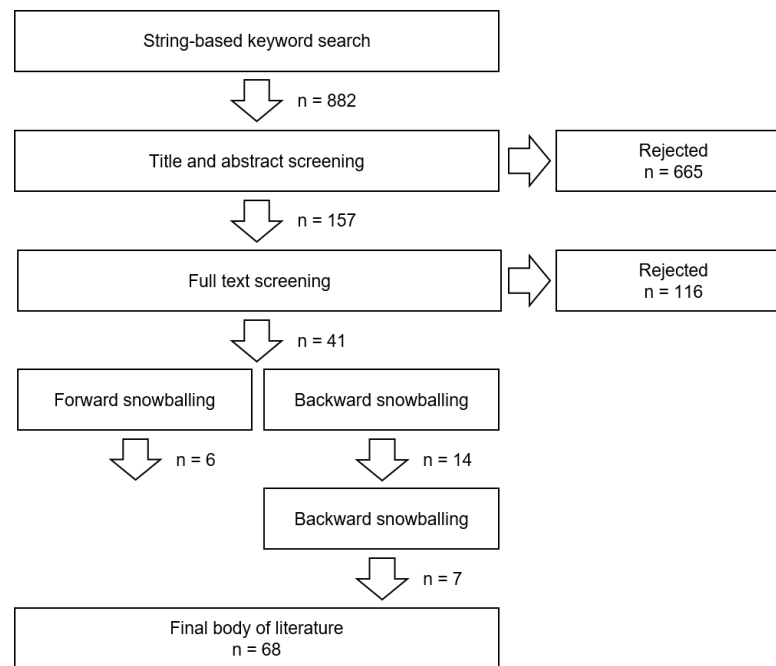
String-based keyword search

n = 882

Title and abstract screening

Rejected
n = 665

n = 157

Full text screening

Rejected
n = 116

n = 41

Forward snowballing

Backward snowballing

n = 6

n = 14

Backward snowballing

n = 7

Final body of literature
n = 68